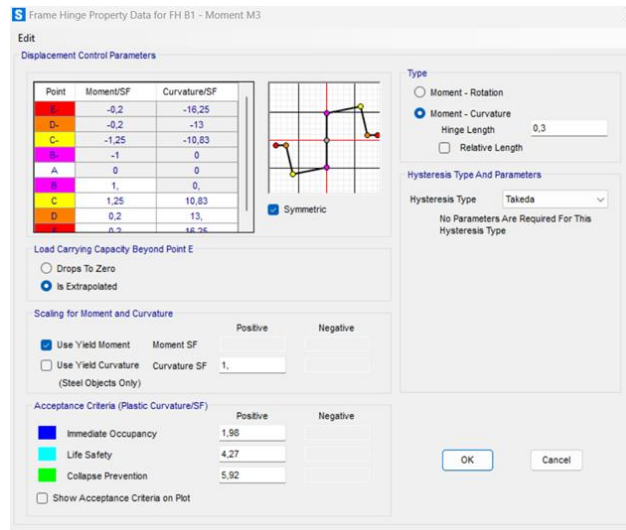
Frame Hinge Property Data for FH B1 - Moment M3

Edit

Displacement Control Parameters

| Point | Moment/SF | Curvature/SF |
|---|---|---|
| E- | -0,2 | -16,25 |
| D- | -0,2 | -13 |
| C- | -1,25 | -10,83 |
| B- | -1 | 0 |
| A | 0 | 0 |
| B | 1, | 0, |
| C | 1,25 | 10,83 |
| D | 0,2 | 13, |
| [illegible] | 0,2 | 16,25 |

Symmetric

Type

Moment - Rotation

Moment - Curvature

Hinge Length 0,3

Relative Length

Hysteresis Type And Parameters

Hysteresis Type Takeda

No Parameters Are Required For This Hysteresis Type

Load Carrying Capacity Beyond Point E

Drops To Zero

Is Extrapolated

Scaling for Moment and Curvature

Positive Negative

Use Yield Moment Moment SF

Use Yield Curvature Curvature SF 1,

(Steel Objects Only)

Acceptance Criteria (Plastic Curvature/SF)

Positive Negative

Immediate Occupancy 1,98

Life Safety 4,27

Collapse Prevention 5,92

Show Acceptance Criteria on Plot

OK

Cancel